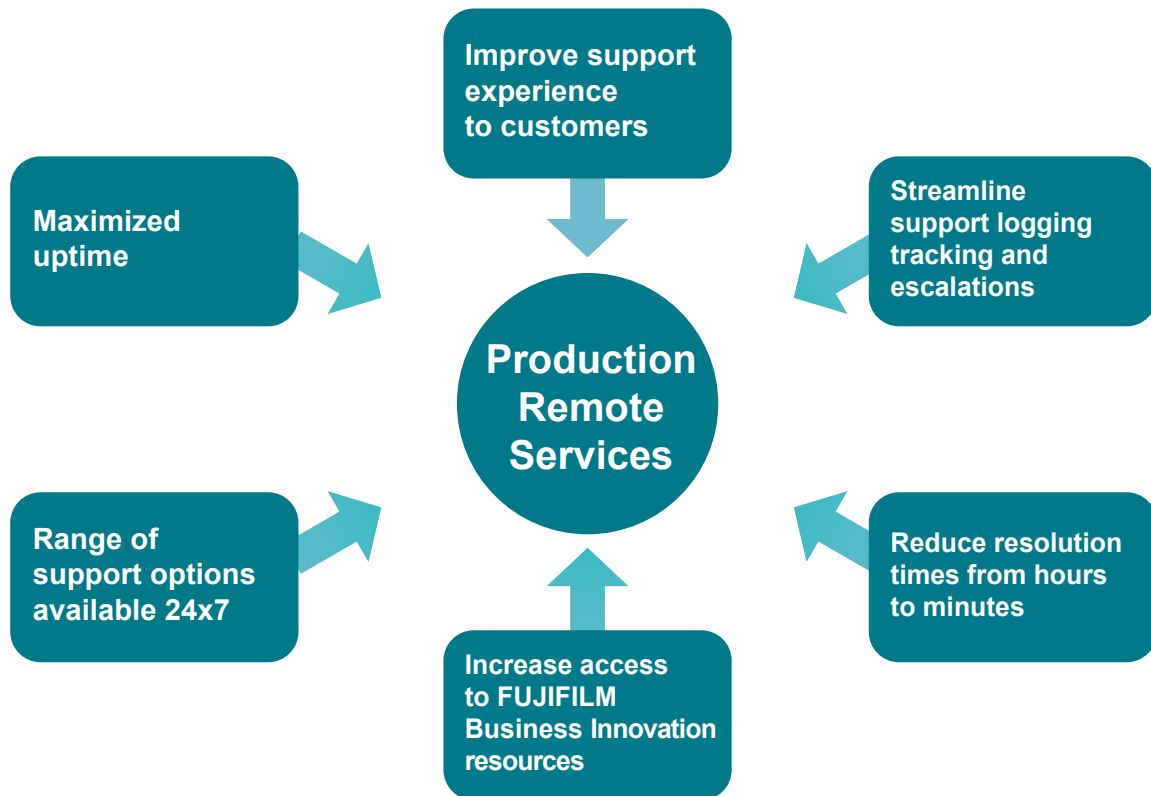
Improve support experience to customers

Maximized uptime

Streamline support logging tracking and escalations

Production Remote Services

Range of support options available 24x7

Reduce resolution times from hours to minutes

Increase access to FUJIFILM Business Innovation resources